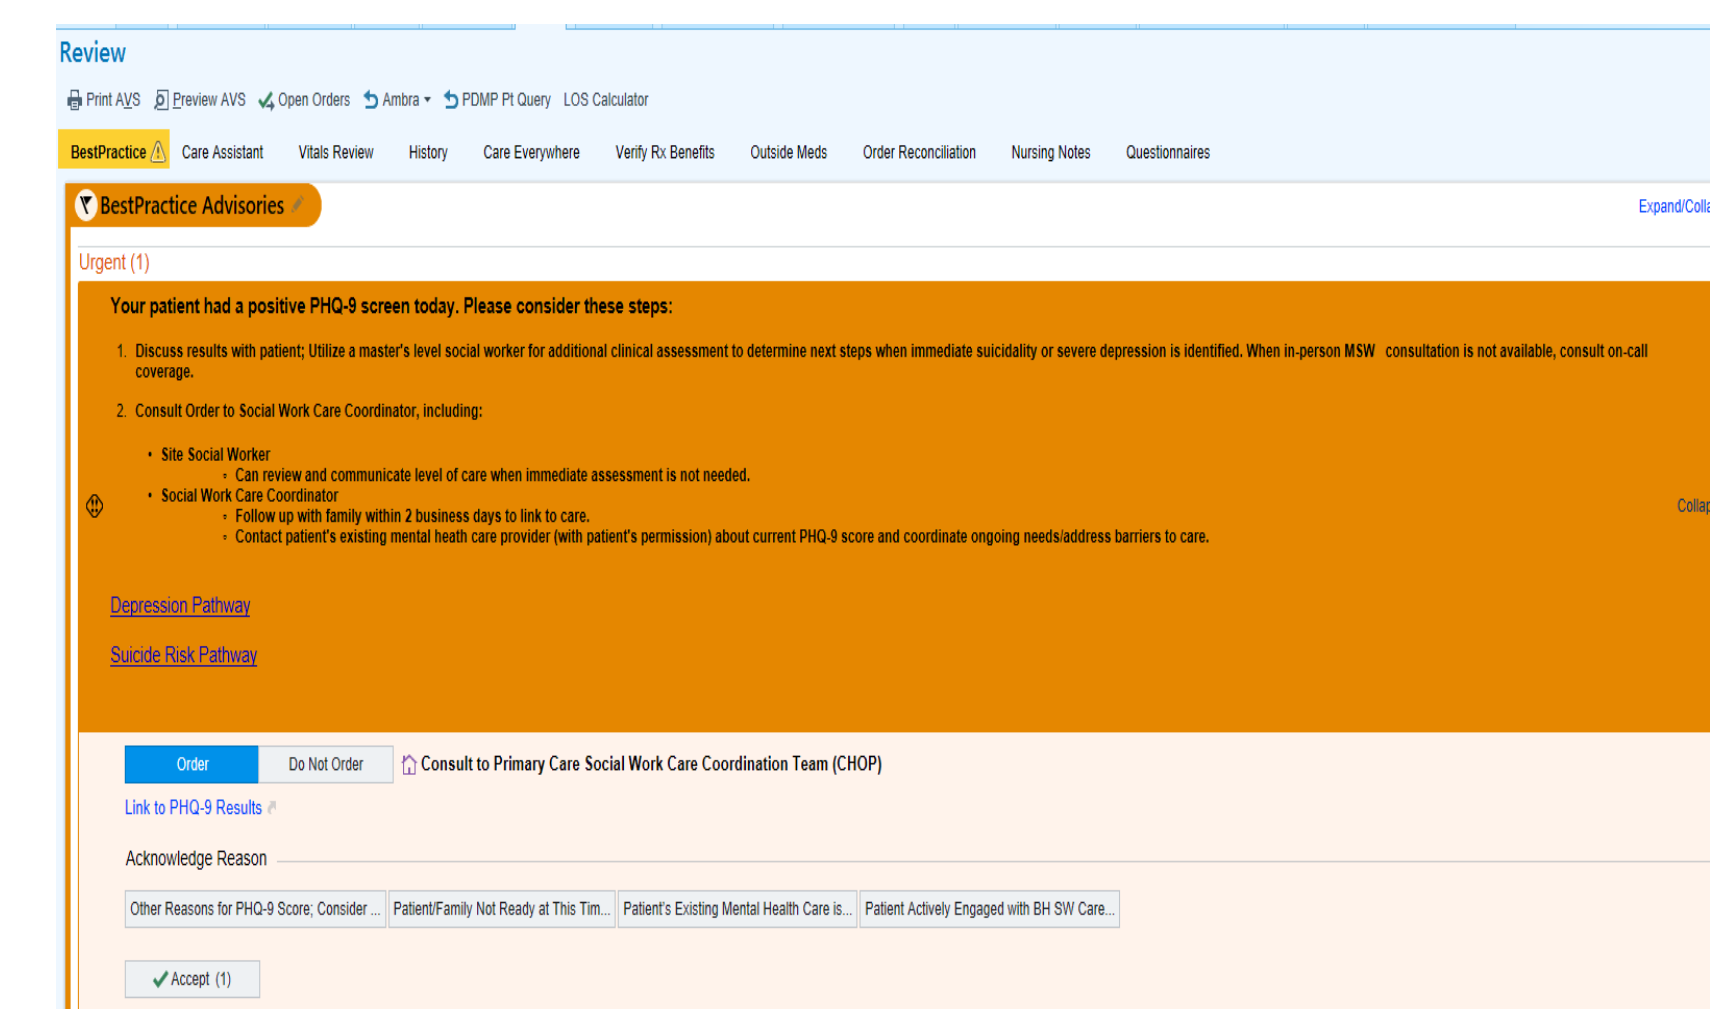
Review

Print AVS Preview AVS Open Orders Ambra PDMP Pt Query LOS Calculator

BestPractice Care Assistant Vitals Review History Care Everywhere Verify Rx Benefits Outside Meds Order Reconciliation Nursing Notes Questionnaires

BestPractice Advisories

Expand/Colla

Urgent (1)

Your patient had a positive PHQ-9 screen today. Please consider these steps:

1. Discuss results with patient; Utilize a master's level social worker for additional clinical assessment to determine next steps when immediate suicidality or severe depression is identified. When in-person MSW consultation is not available, consult on-call coverage.

2. Consult Order to Social Work Care Coordinator, including:

- Site Social Worker
  - Can review and communicate level of care when immediate assessment is not needed.
- Social Work Care Coordinator
  - Follow up with family within 2 business days to link to care.
  - Contact patient's existing mental heath care provider (with patient's permission) about current PHQ-9 score and coordinate ongoing needs/address barriers to care.

Collap

Depression Pathway

Suicide Risk Pathway

Order Do Not Order Consult to Primary Care Social Work Care Coordination Team (CHOP)

Link to PHQ-9 Results

Acknowledge Reason

Other Reasons for PHQ-9 Score; Consider ... Patient/Family Not Ready at This Tim... Patient's Existing Mental Health Care is... Patient Actively Engaged with BH SW Care...

Accept (1)